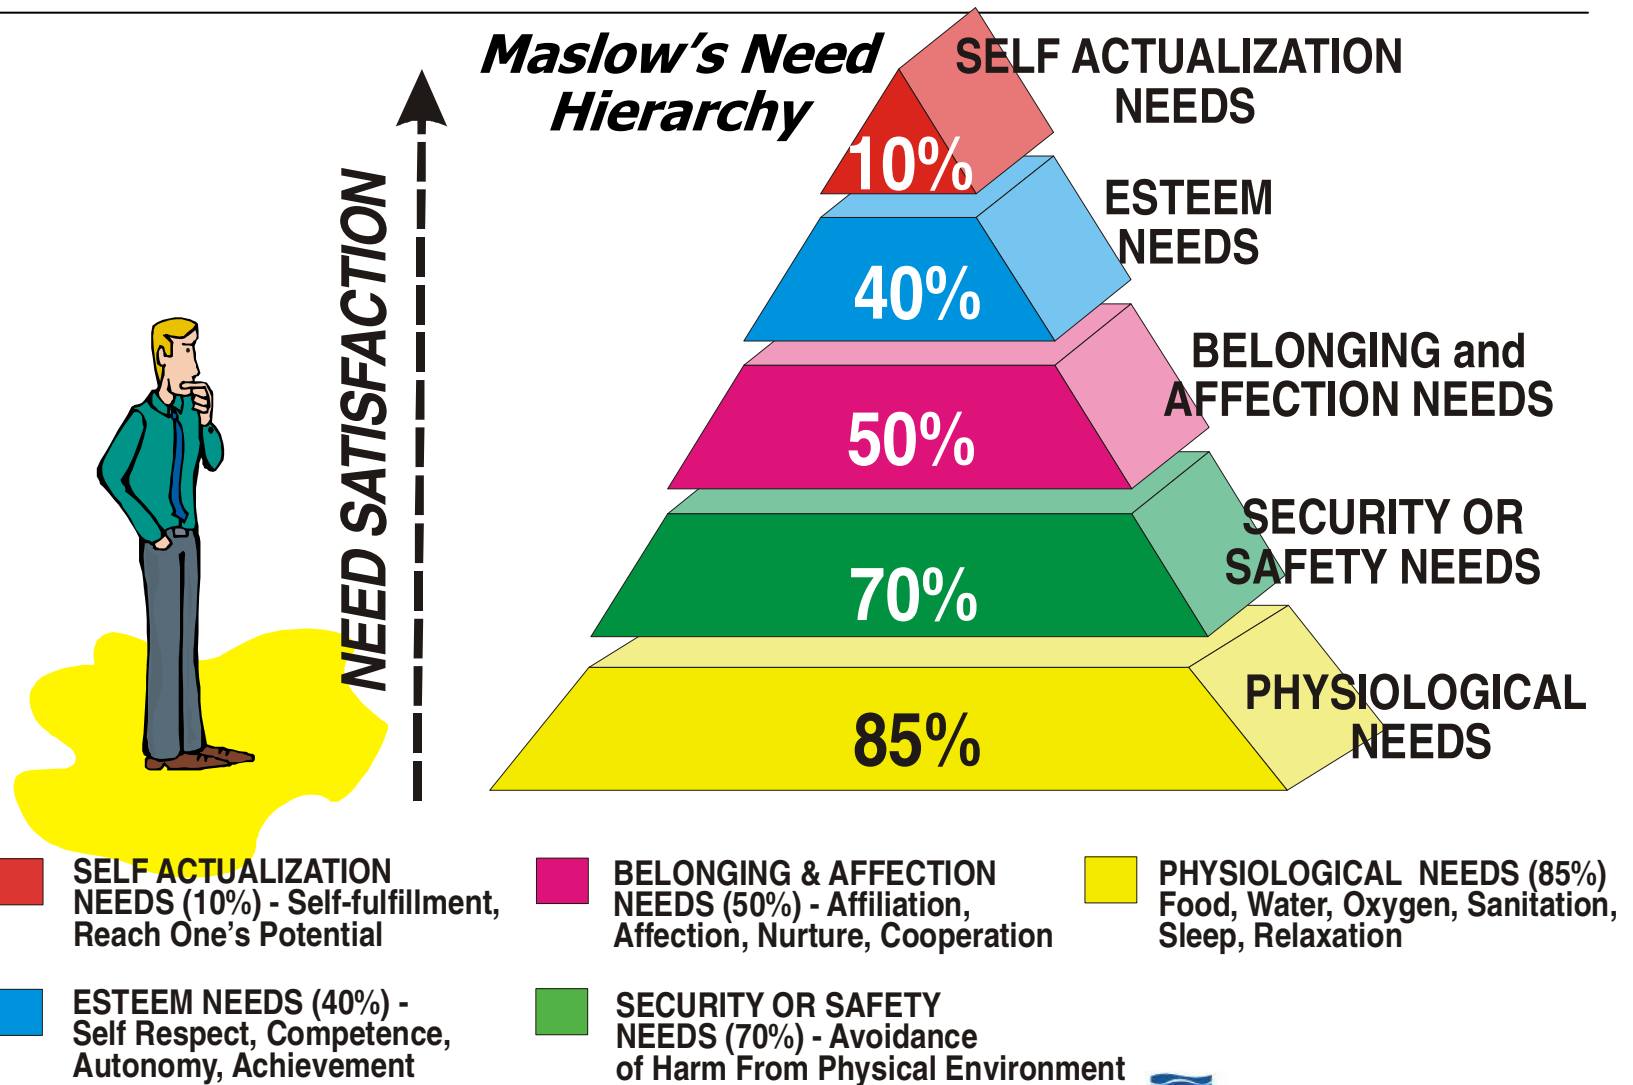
Maslow's Need Hierarchy

NEED SATISFACTION

SELF ACTUALIZATION NEEDS
10%

ESTEEM NEEDS
40%

BELONGING and AFFECTION NEEDS
50%

SECURITY OR SAFETY NEEDS
70%

PHYSIOLOGICAL NEEDS
85%

SELF ACTUALIZATION NEEDS (10%) - Self-fulfillment, Reach One's Potential

BELONGING & AFFECTION NEEDS (50%) - Affiliation, Affection, Nurture, Cooperation

PHYSIOLOGICAL NEEDS (85%) Food, Water, Oxygen, Sanitation, Sleep, Relaxation

ESTEEM NEEDS (40%) - Self Respect, Competence, Autonomy, Achievement

SECURITY OR SAFETY NEEDS (70%) - Avoidance of Harm From Physical Environment